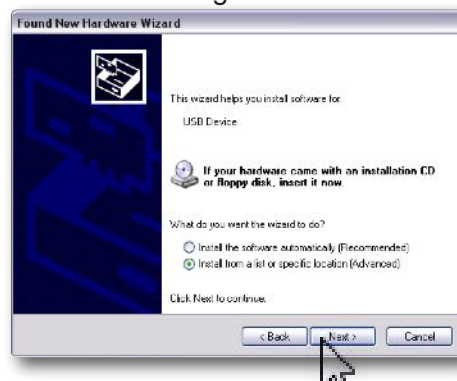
Found New Hardware Wizard

This wizard helps you install software for:

USB Device

If your hardware came with an installation CD or floppy disk, insert it now.

What do you want the wizard to do?

Install the software automatically (Recommended)

Install from a list or specific location (Advanced)

Click Next to continue.

< Back

Next >

Cancel